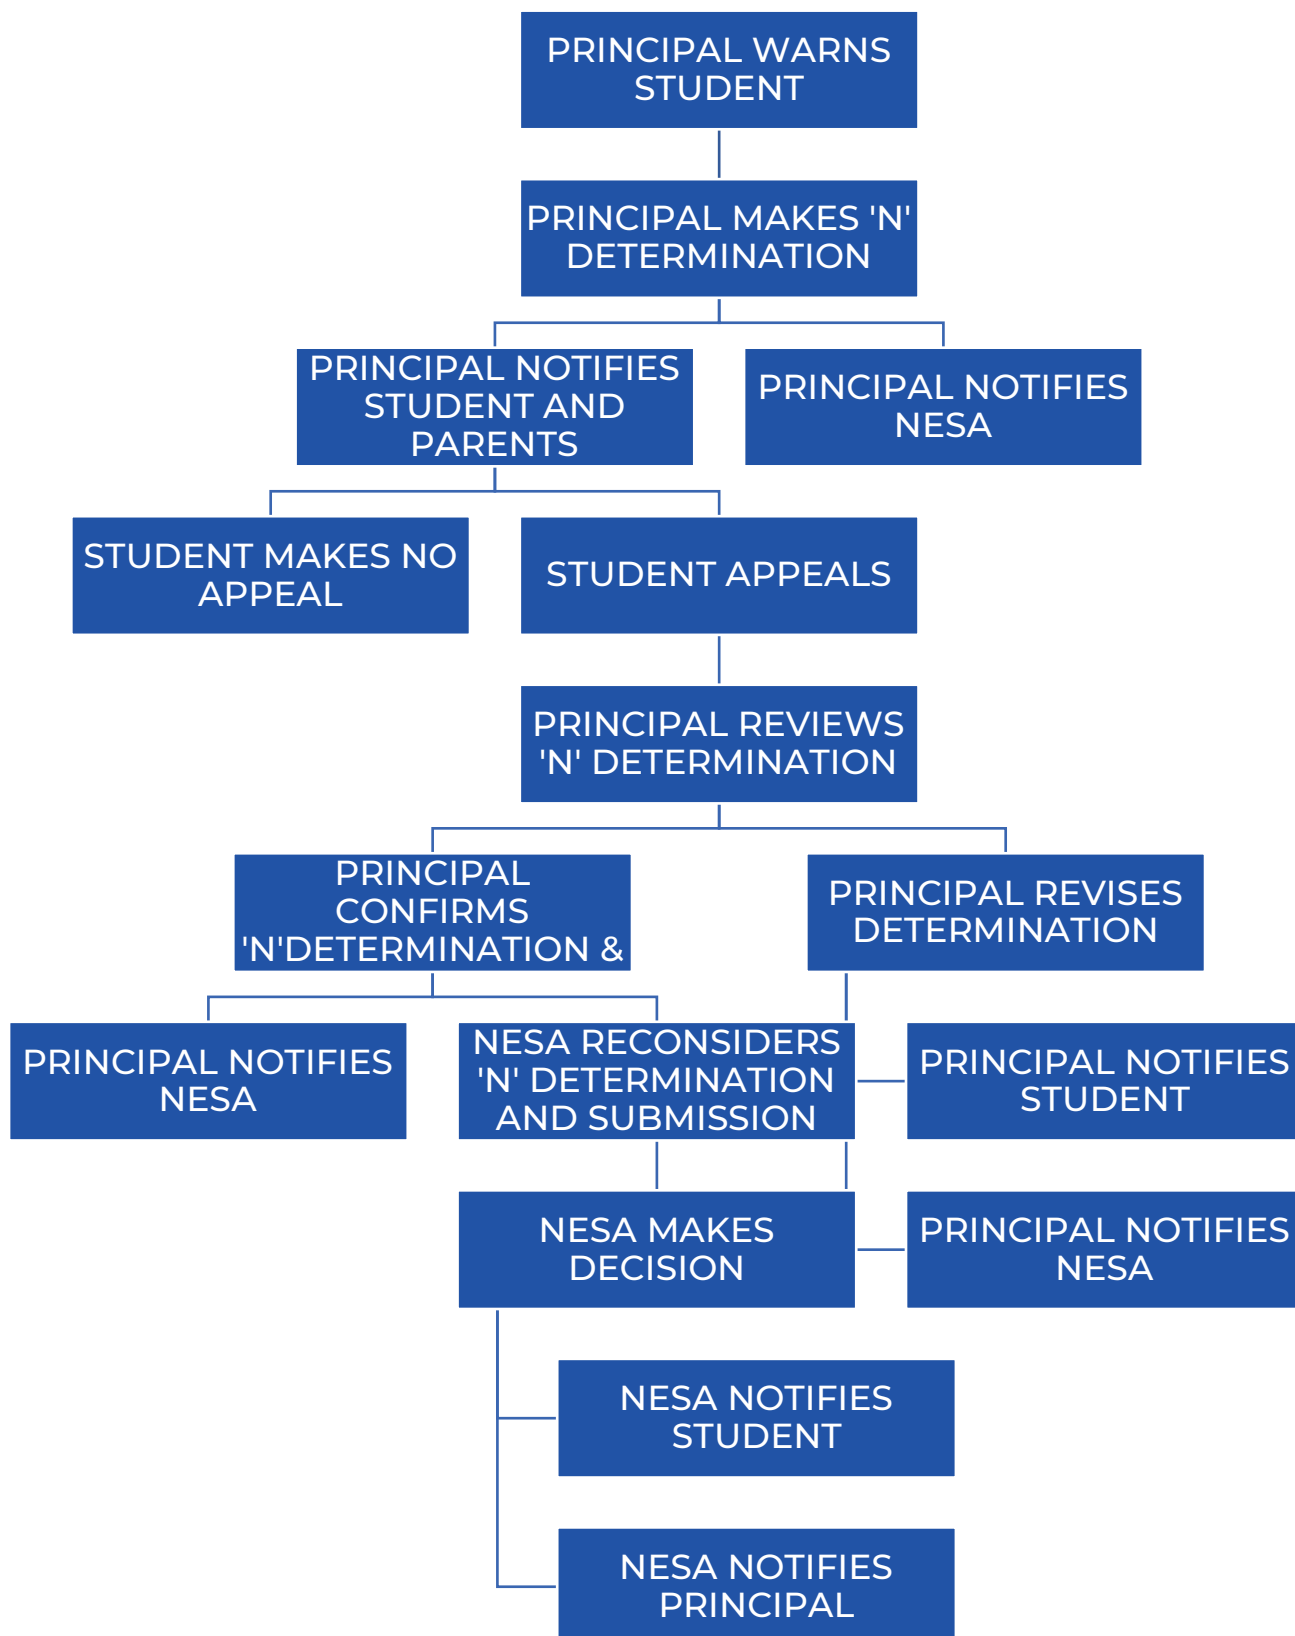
PRINCIPAL WARNS STUDENT

PRINCIPAL MAKES 'N' DETERMINATION

PRINCIPAL NOTIFIES STUDENT AND PARENTS

PRINCIPAL NOTIFIES NESA

STUDENT MAKES NO APPEAL

STUDENT APPEALS

PRINCIPAL REVIEWS 'N' DETERMINATION

PRINCIPAL CONFIRMS 'N'DETERMINATION &

PRINCIPAL REVISES DETERMINATION

PRINCIPAL NOTIFIES NESA

NESA RECONSIDERS 'N' DETERMINATION AND SUBMISSION

PRINCIPAL NOTIFIES STUDENT

NESA MAKES DECISION

PRINCIPAL NOTIFIES NESA

NESA NOTIFIES STUDENT

NESA NOTIFIES PRINCIPAL